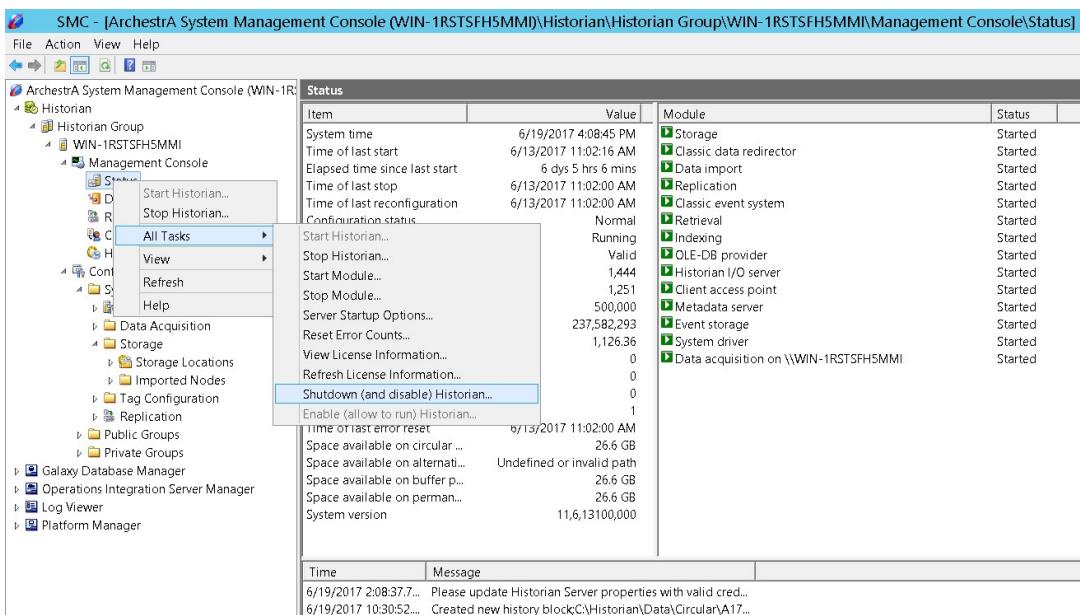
SMC - [ArchestrA System Management Console (WIN-1RSTSFH5MMI)\Historian\Historian Group\WIN-1RSTSFH5MMI\Management Console\Status]

File Action View Help

ArchestrA System Management Console (WIN-1R
Historian
Historian Group
WIN-1RSTSFH5MMI
Management Console
Status
D
R
C
H
Cont
S
Data Acquisition
Storage
Storage Locations
Imported Nodes
Tag Configuration
Replication
Public Groups
Private Groups
Galaxy Database Manager
Operations Integration Server Manager
Log Viewer
Platform Manager

Start Historian...
Stop Historian...
All Tasks
View
Refresh
Help

Start Historian...
Stop Historian...
Start Module...
Stop Module...
Server Startup Options...
Reset Error Counts...
View License Information...
Refresh License Information...
Shutdown (and disable) Historian...
Enable (allow to run) Historian...

Status

| Item | Value |
|---|---|
| System time | 6/19/2017 4:08:45 PM |
| Time of last start | 6/13/2017 11:02:16 AM |
| Elapsed time since last start | 6 dys 5 hrs 6 mins |
| Time of last stop | 6/13/2017 11:02:00 AM |
| Time of last reconfiguration | 6/13/2017 11:02:00 AM |
| Configuration status | Normal |
| | Running |
| | Valid |
| | 1,444 |
| | 1,251 |
| | 500,000 |
| | 237,582,293 |
| | 1,126.36 |
| | 0 |
| | 0 |
| | 0 |
| | 1 |
| Time of last error reset | 6/13/2017 11:02:00 AM |
| Space available on circular ... | 26.6 GB |
| Space available on alternati... | Undefined or invalid path |
| Space available on buffer p... | 26.6 GB |
| Space available on perman... | 26.6 GB |
| System version | 11,6,13100,000 |

| Module | Status |
|---|---|
| Storage | Started |
| Classic data redirector | Started |
| Data import | Started |
| Replication | Started |
| Classic event system | Started |
| Retrieval | Started |
| Indexing | Started |
| OLE-DB provider | Started |
| Historian I/O server | Started |
| Client access point | Started |
| Metadata server | Started |
| Event storage | Started |
| System driver | Started |
| Data acquisition on \\WIN-1RSTSFH5MMI | Started |

| Time | Message |
|---|---|
| 6/19/2017 2:08:37.7... | Please update Historian Server properties with valid cred... |
| 6/19/2017 10:30:52... | Created new history block;C:\Historian\Data\Circular\A17... |